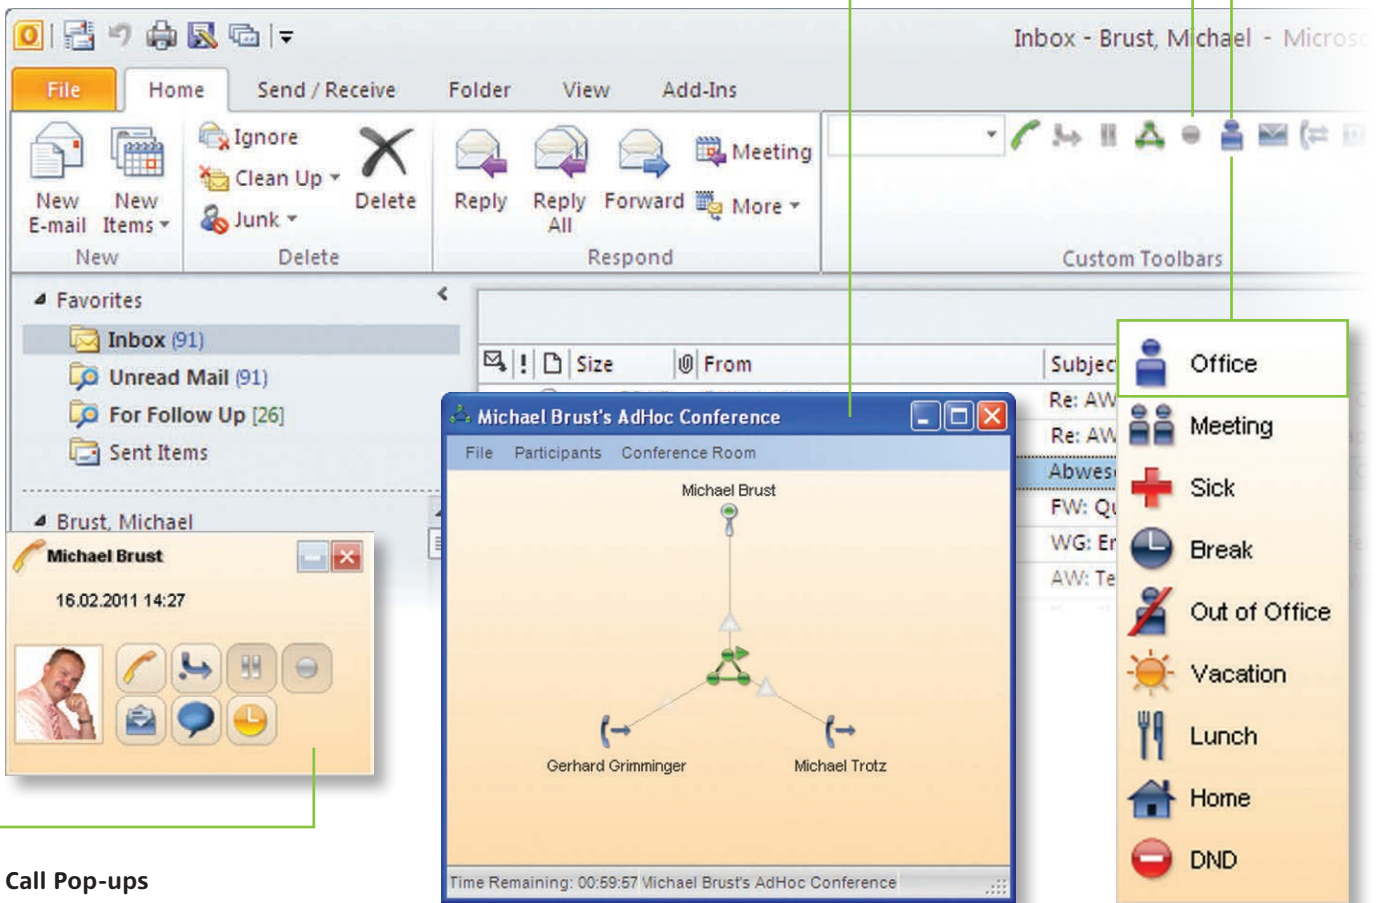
Inbox - Brust, Michael - Micros

File Home Send / Receive Folder View Add-Ins

New E-mail New Items New
Ignore Clean Up Junk Delete Delete
Reply Reply All Forward Meeting More Respond
Custom Toolbars

Favorites
Inbox (91)
Unread Mail (91)
For Follow Up [26]
Sent Items
Brust, Michael

Size From Subjec
Re: AW
Re: AW
Abwes
FW: Qu
WG: Er
AW: Te

Michael Brust's AdHoc Conference
File Participants Conference Room
Michael Brust
Gerhard Grimminger
Michael Trotz
Time Remaining: 00:59:57 Michael Brust's AdHoc Conference

Michael Brust
16.02.2011 14:27

Office
Meeting
Sick
Break
Out of Office
Vacation
Lunch
Home
DND

Call Pop-ups